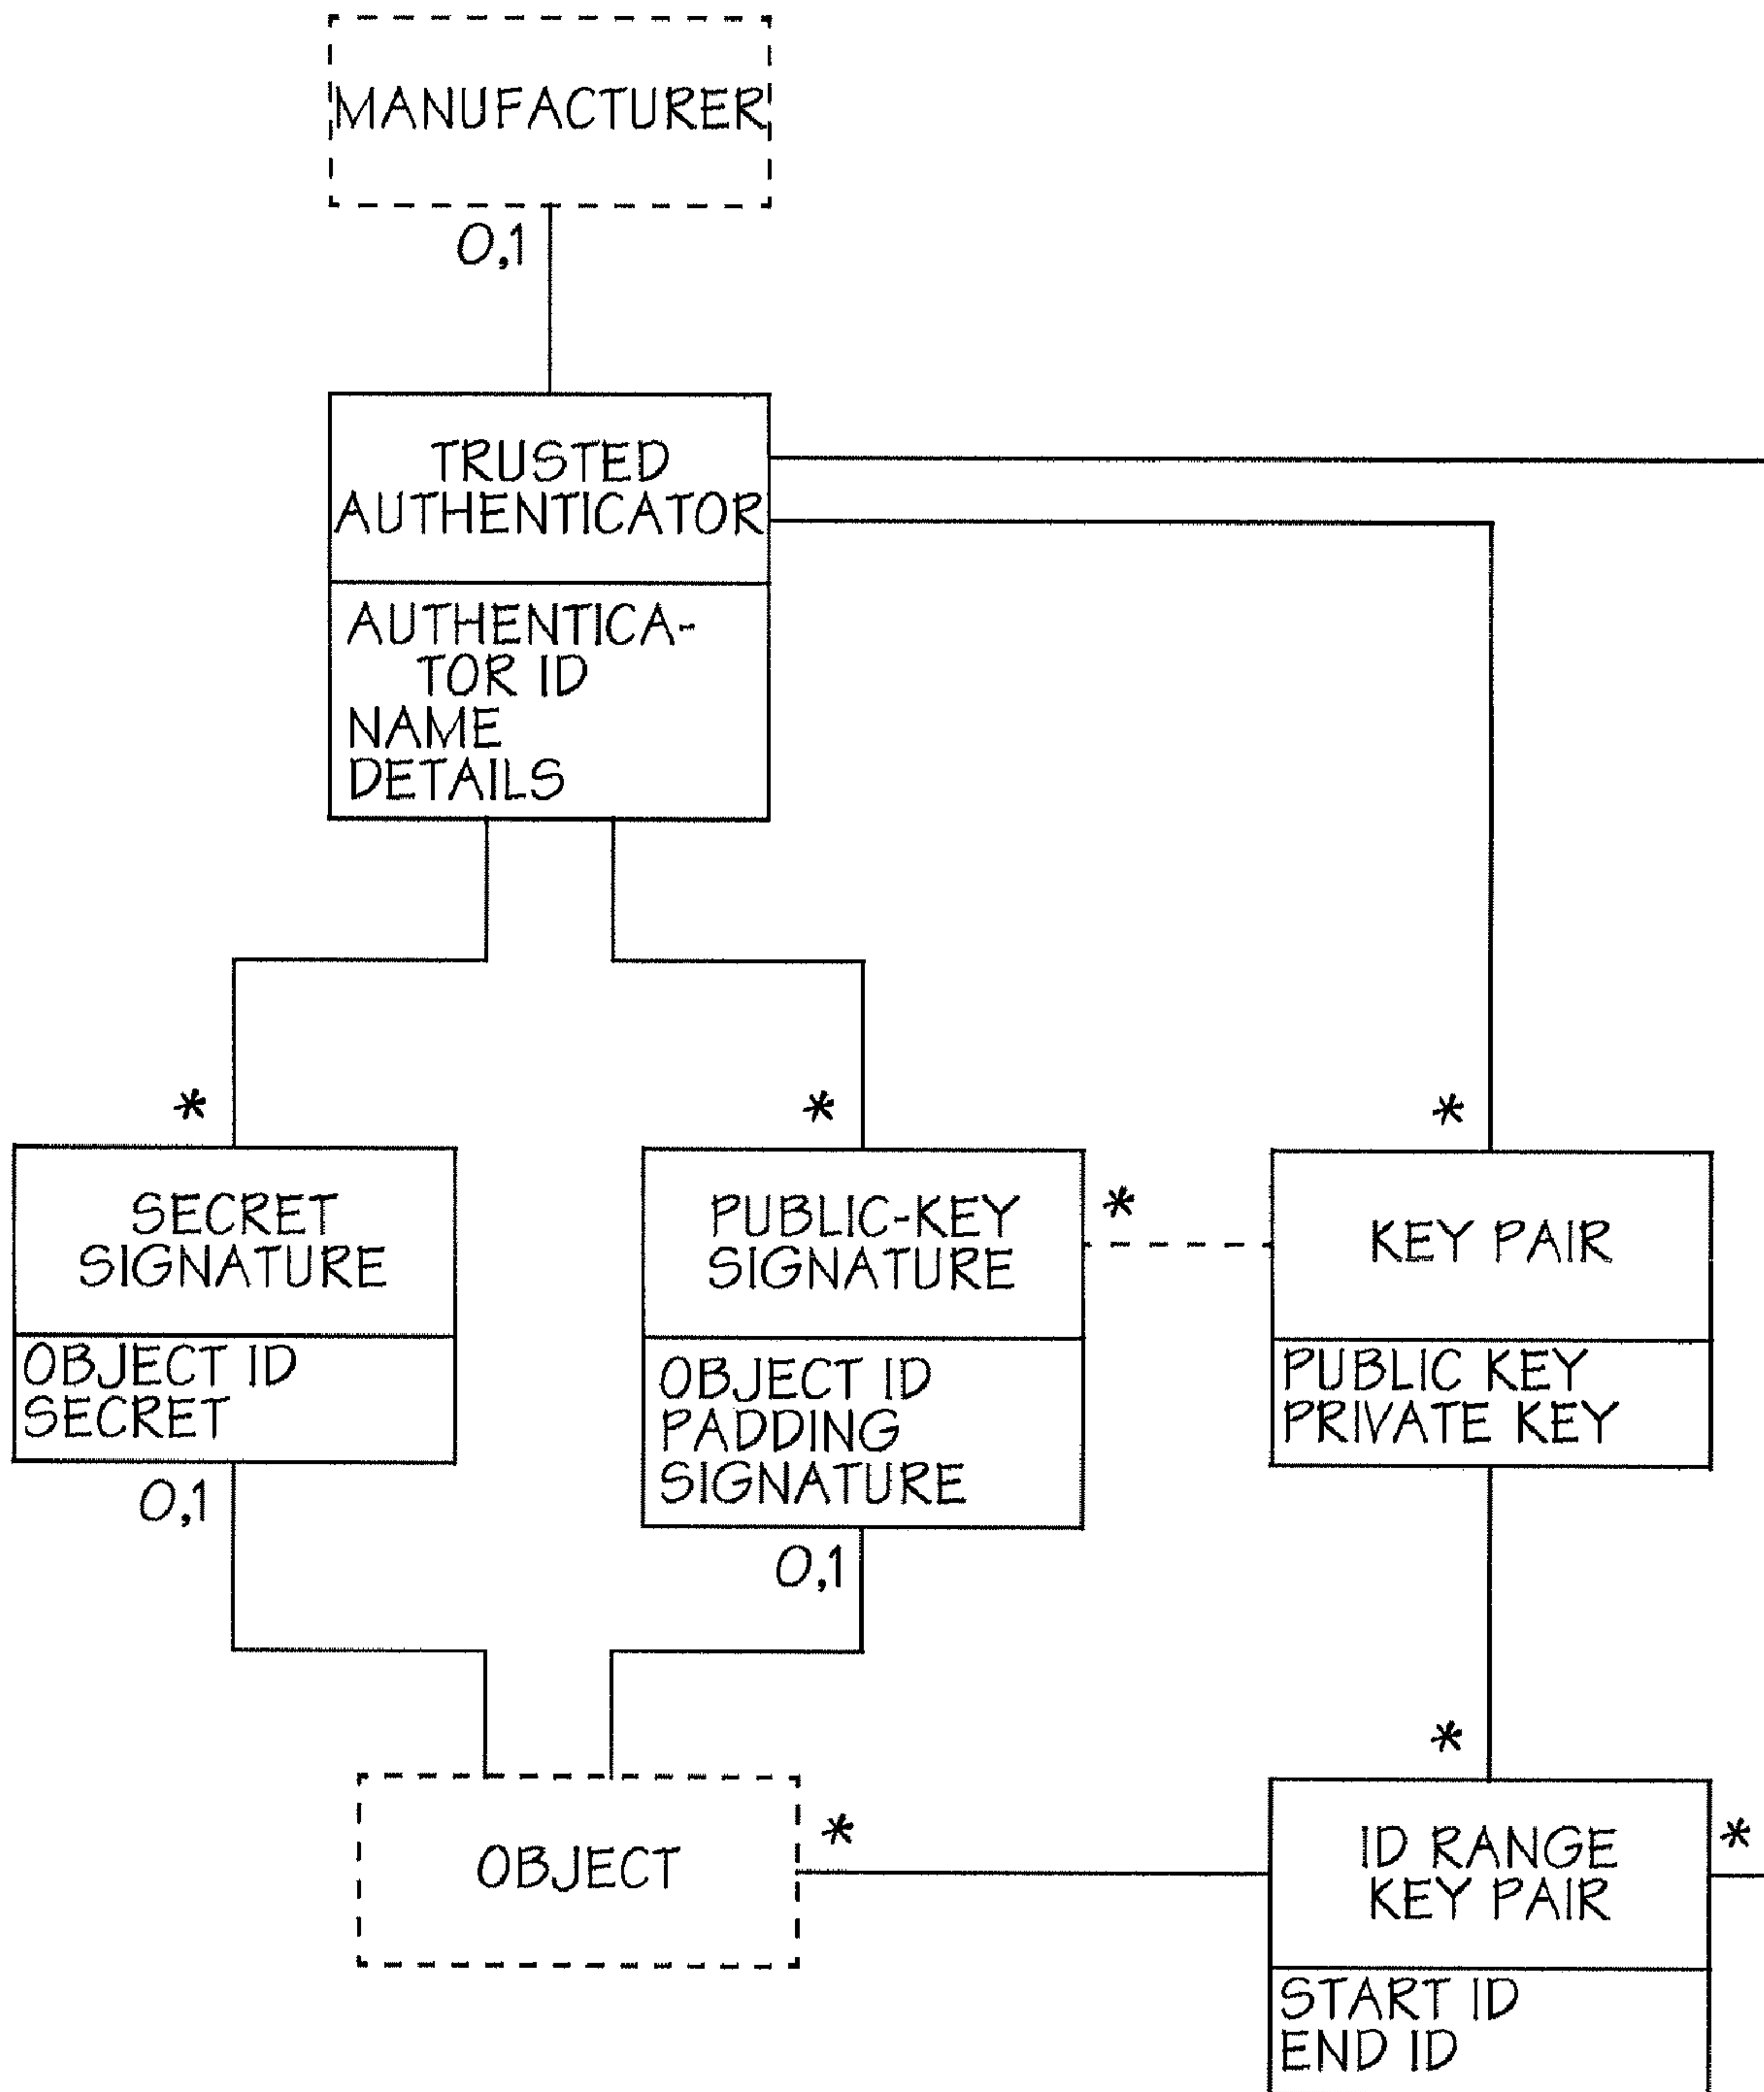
MANUFACTURER

0,1

TRUSTED AUTHENTICATOR

AUTHENTICATOR ID
NAME
DETAILS

*

SECRET SIGNATURE

OBJECT ID
SECRET

0,1

*

PUBLIC-KEY SIGNATURE

OBJECT ID
PADDING
SIGNATURE

0,1

*

*

KEY PAIR

PUBLIC KEY
PRIVATE KEY

*

OBJECT

*

ID RANGE KEY PAIR

START ID
END ID

*